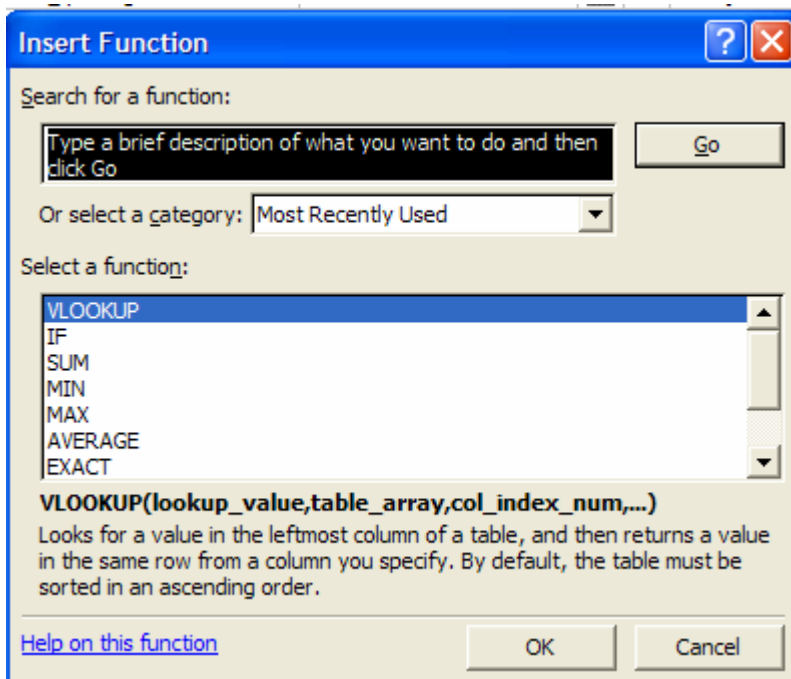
Insert Function

Search for a function:

Type a brief description of what you want to do and then click Go

Go

Or select a category: Most Recently Used

Select a function:

VLOOKUP
IF
SUM
MIN
MAX
AVERAGE
EXACT

VLOOKUP(lookup_value,table_array,col_index_num,...)

Looks for a value in the leftmost column of a table, and then returns a value in the same row from a column you specify. By default, the table must be sorted in an ascending order.

Help on this function

OK

Cancel